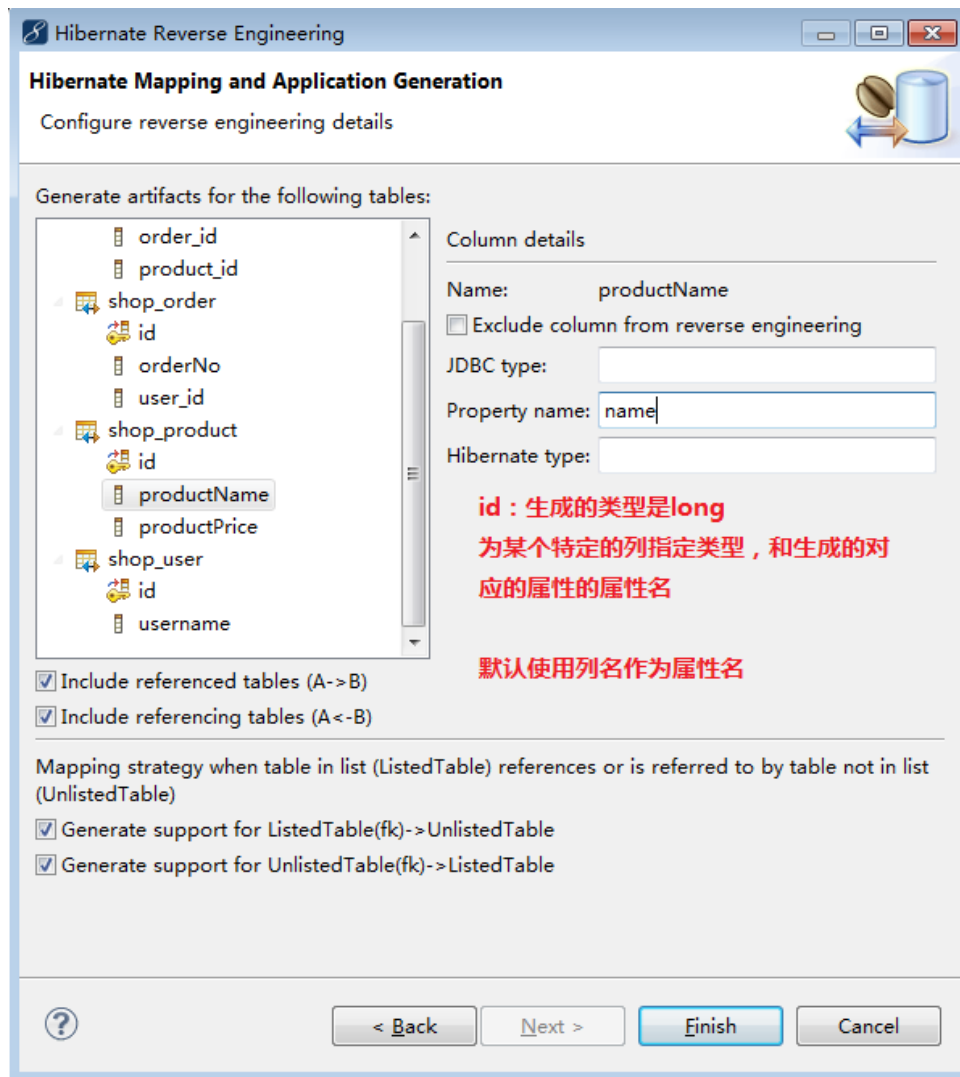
Hibernate Reverse Engineering

Hibernate Mapping and Application Generation

Configure reverse engineering details

Generate artifacts for the following tables:

order_id
product_id
shop_order
id
orderNo
user_id
shop_product
id
productName
productPrice
shop_user
id
username

Column details

Name: productName

Exclude column from reverse engineering

JDBC type:

Property name: name

Hibernate type:

id：生成的类型是long
为某个特定的列指定类型，和生成的对应的属性的属性名

默认使用列名作为属性名

Include referenced tables (A->B)

Include referencing tables (A<-B)

Mapping strategy when table in list (ListedTable) references or is referred to by table not in list (UnlistedTable)

Generate support for ListedTable(fk)->UnlistedTable

Generate support for UnlistedTable(fk)->ListedTable

?

< Back

Next >

Finish

Cancel